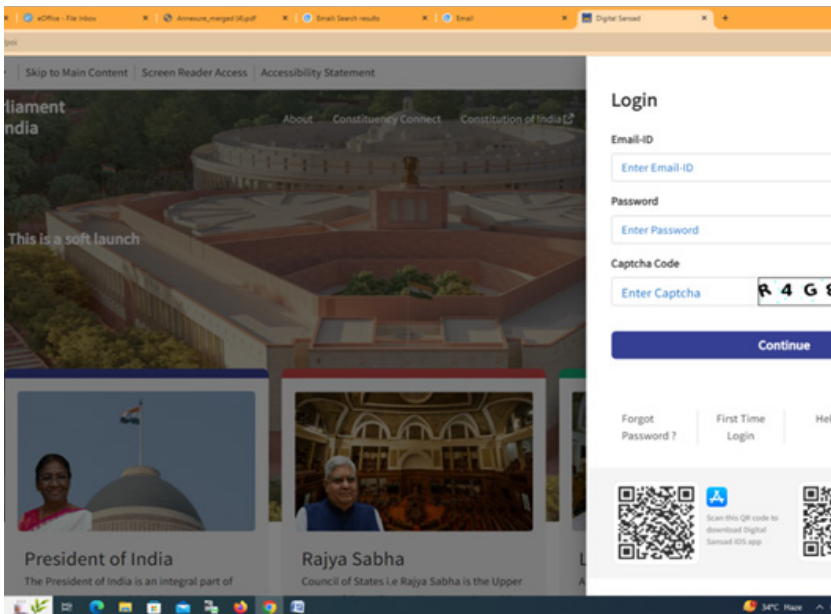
eOffice - File Inbox | Annexure_merged (4).pdf | Email Search results | Email | Digital Sansad

Skip to Main Content | Screen Reader Access | Accessibility Statement

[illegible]liament
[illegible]ndia

About Constituency Connect Constitution of India

This is a soft launch

Login

Email-ID

Enter Email-ID

Password

Enter Password

Captcha Code

Enter Captcha

R 4 G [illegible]

Continue

Forgot Password ?

First Time Login

Hel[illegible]

Scan this QR code to download Digital Sansad iOS app

President of India

The President of India is an integral part of

Rajya Sabha

Council of States i.e Rajya Sabha is the Upper

34°C Haze